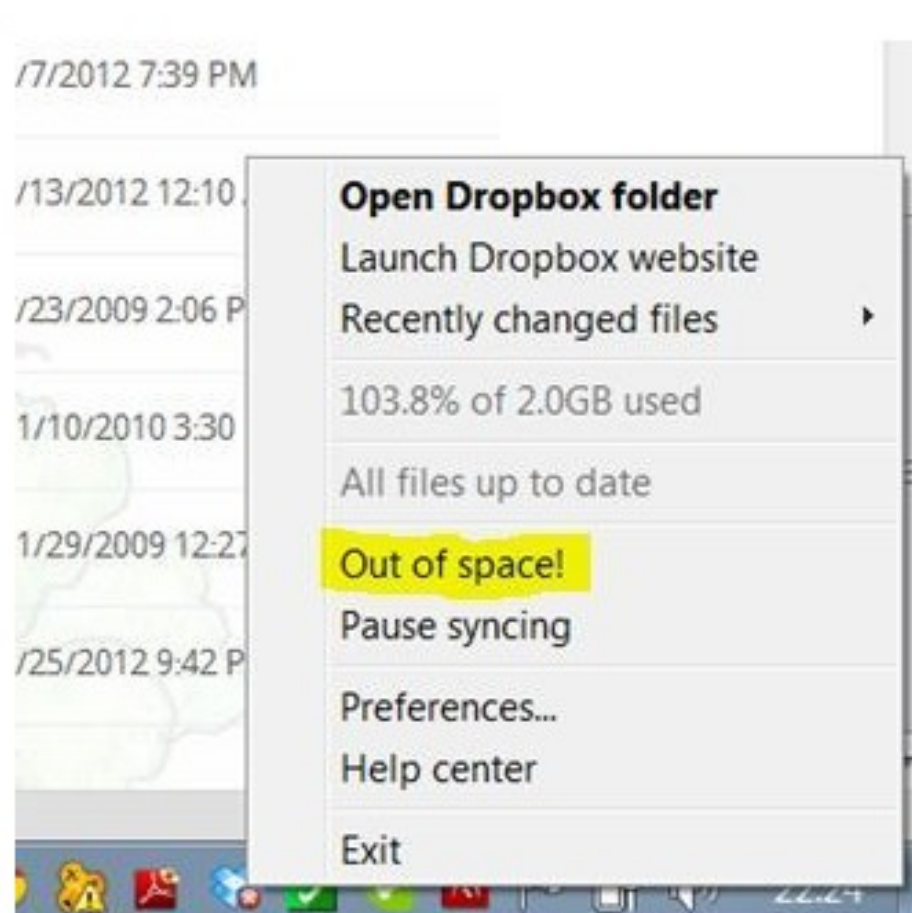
/7/2012 7:39 PM

/13/2012 12:10

/23/2009 2:06 P

1/10/2010 3:30

1/29/2009 12:2

/25/2012 9:42 P

Open Dropbox folder
Launch Dropbox website
Recently changed files
103.8% of 2.0GB used
All files up to date
Out of space!
Pause syncing
Preferences...
Help center
Exit

22:24